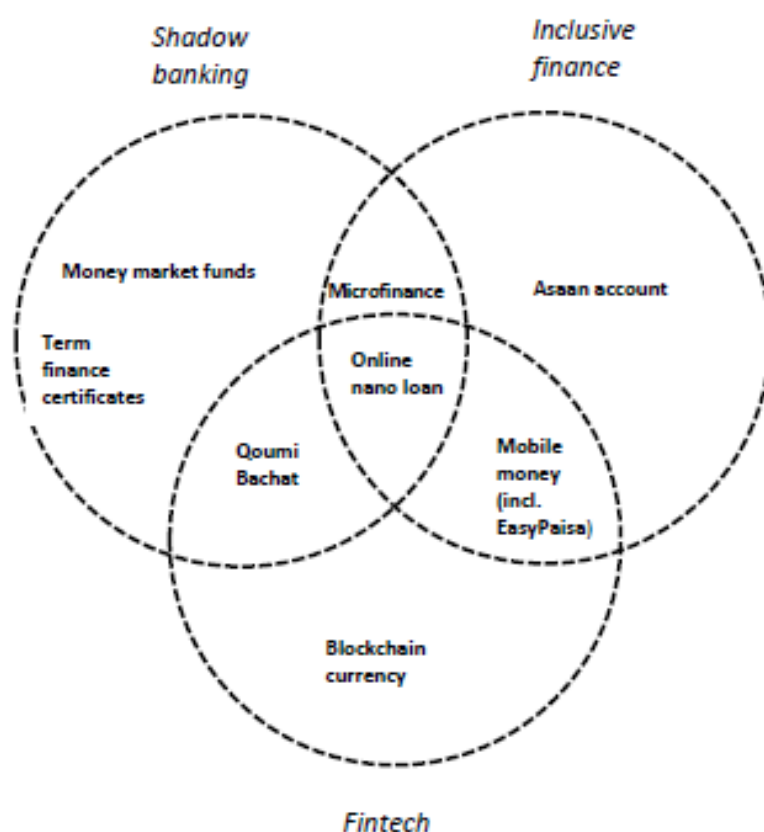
Shadow banking

Inclusive finance

Money market funds

Microfinance

Asaan account

Term finance certificates

Online nano loan

Qoumi Bachat

Mobile money (incl. EasyPaisa)

Blockchain currency

Fintech